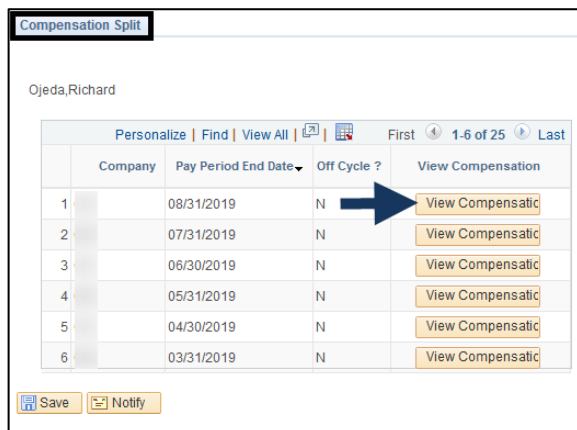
Compensation Split

Ojeda,Richard

Personalize | Find | View All | First 1-6 of 25 Last

| | Company | Pay Period End Date | Off Cycle ? | View Compensation |
|---|---|---|---|---|
| 1 | | 08/31/2019 | N | View Compensatic |
| 2 | | 07/31/2019 | N | View Compensatic |
| 3 | | 06/30/2019 | N | View Compensatic |
| 4 | | 05/31/2019 | N | View Compensatic |
| 5 | | 04/30/2019 | N | View Compensatic |
| 6 | | 03/31/2019 | N | View Compensatic |

Save Notify